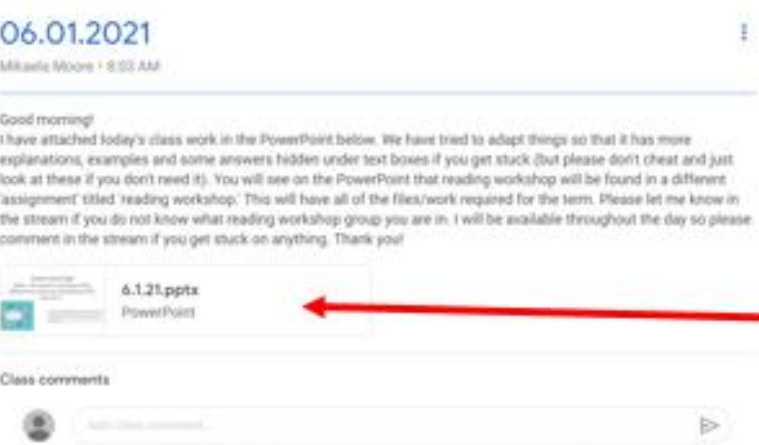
06.01.2021

Mikaela Moore • 8:03 AM

Good morning!
I have attached today's class work in the PowerPoint below. We have tried to adapt things so that it has more explanations, examples and some answers hidden under text boxes if you get stuck (but please don't cheat and just look at these if you don't need it). You will see on the PowerPoint that reading workshop will be found in a different 'assignment' titled 'reading workshop.' This will have all of the files/work required for the term. Please let me know in the stream if you do not know what reading workshop group you are in. I will be available throughout the day so please comment in the stream if you get stuck on anything. Thank you!

6.1.21.pptx
PowerPoint

Class comments

Add class comment...